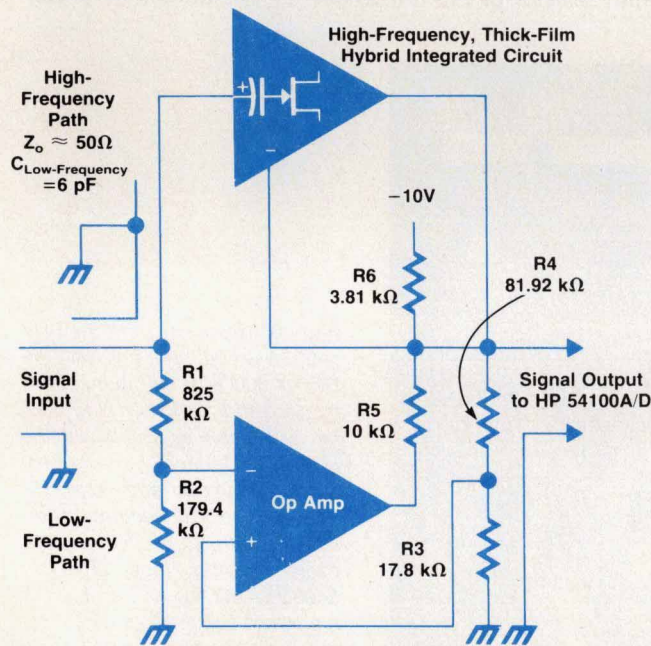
High-Frequency, Thick-Film Hybrid Integrated Circuit

High-Frequency Path
$Z_o \approx 50\Omega$
$C_{Low\text{-}Frequency}$ $=6$ pF

+

−

−10V

R6
3.81 kΩ

R4
81.92 kΩ

Signal Input

R1
825 kΩ

Signal Output to HP 54100A/D

R5
10 kΩ

R2
179.4 kΩ

Op Amp

−

+

Low-Frequency Path

R3
17.8 kΩ